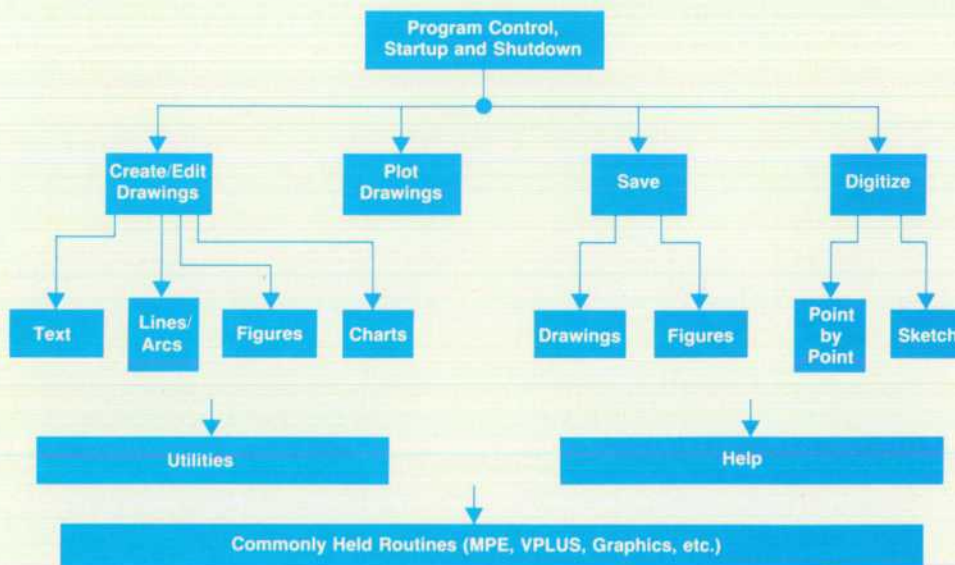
Program Control, Startup and Shutdown

Create/Edit Drawings

Plot Drawings

Save

Digitize

Text

Lines/ Arcs

Figures

Charts

Drawings

Figures

Point by Point

Sketch

Utilities

Help

Commonly Held Routines (MPE, VPLUS, Graphics, etc.)